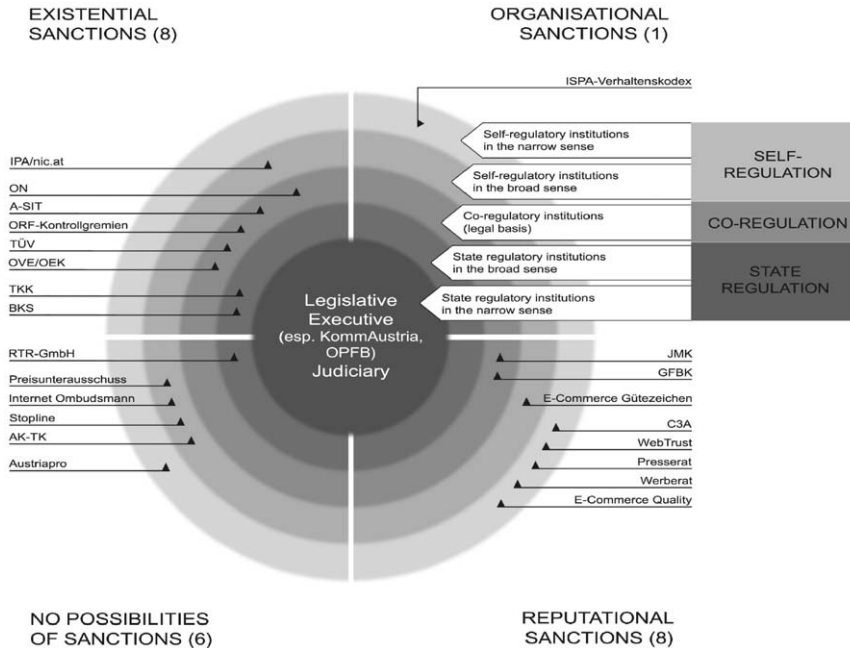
EXISTENTIAL SANCTIONS (8)

ORGANISATIONAL SANCTIONS (1)

ISPA-Verhaltenskodex

Self-regulatory institutions in the narrow sense

Self-regulatory institutions in the broad sense

SELF-REGULATION

Co-regulatory institutions (legal basis)

CO-REGULATION

State regulatory institutions in the broad sense

State regulatory institutions in the narrow sense

STATE REGULATION

IPA/nic.at
ON
A-SIT
ORF-Kontrollgremien
TÜV
OVE/OEK
TKK
BKS

Legislative
Executive
(esp. KommAustria, OPFB)
Judiciary

RTR-GmbH
Preisunterausschuss
Internet Ombudsmann
Stopline
AK-TK
Austriapro

JMK
GFBK
E-Commerce Gütezeichen
C3A
WebTrust
Presserat
Werberat
E-Commerce Quality

NO POSSIBILITIES OF SANCTIONS (6)

REPUTATIONAL SANCTIONS (8)